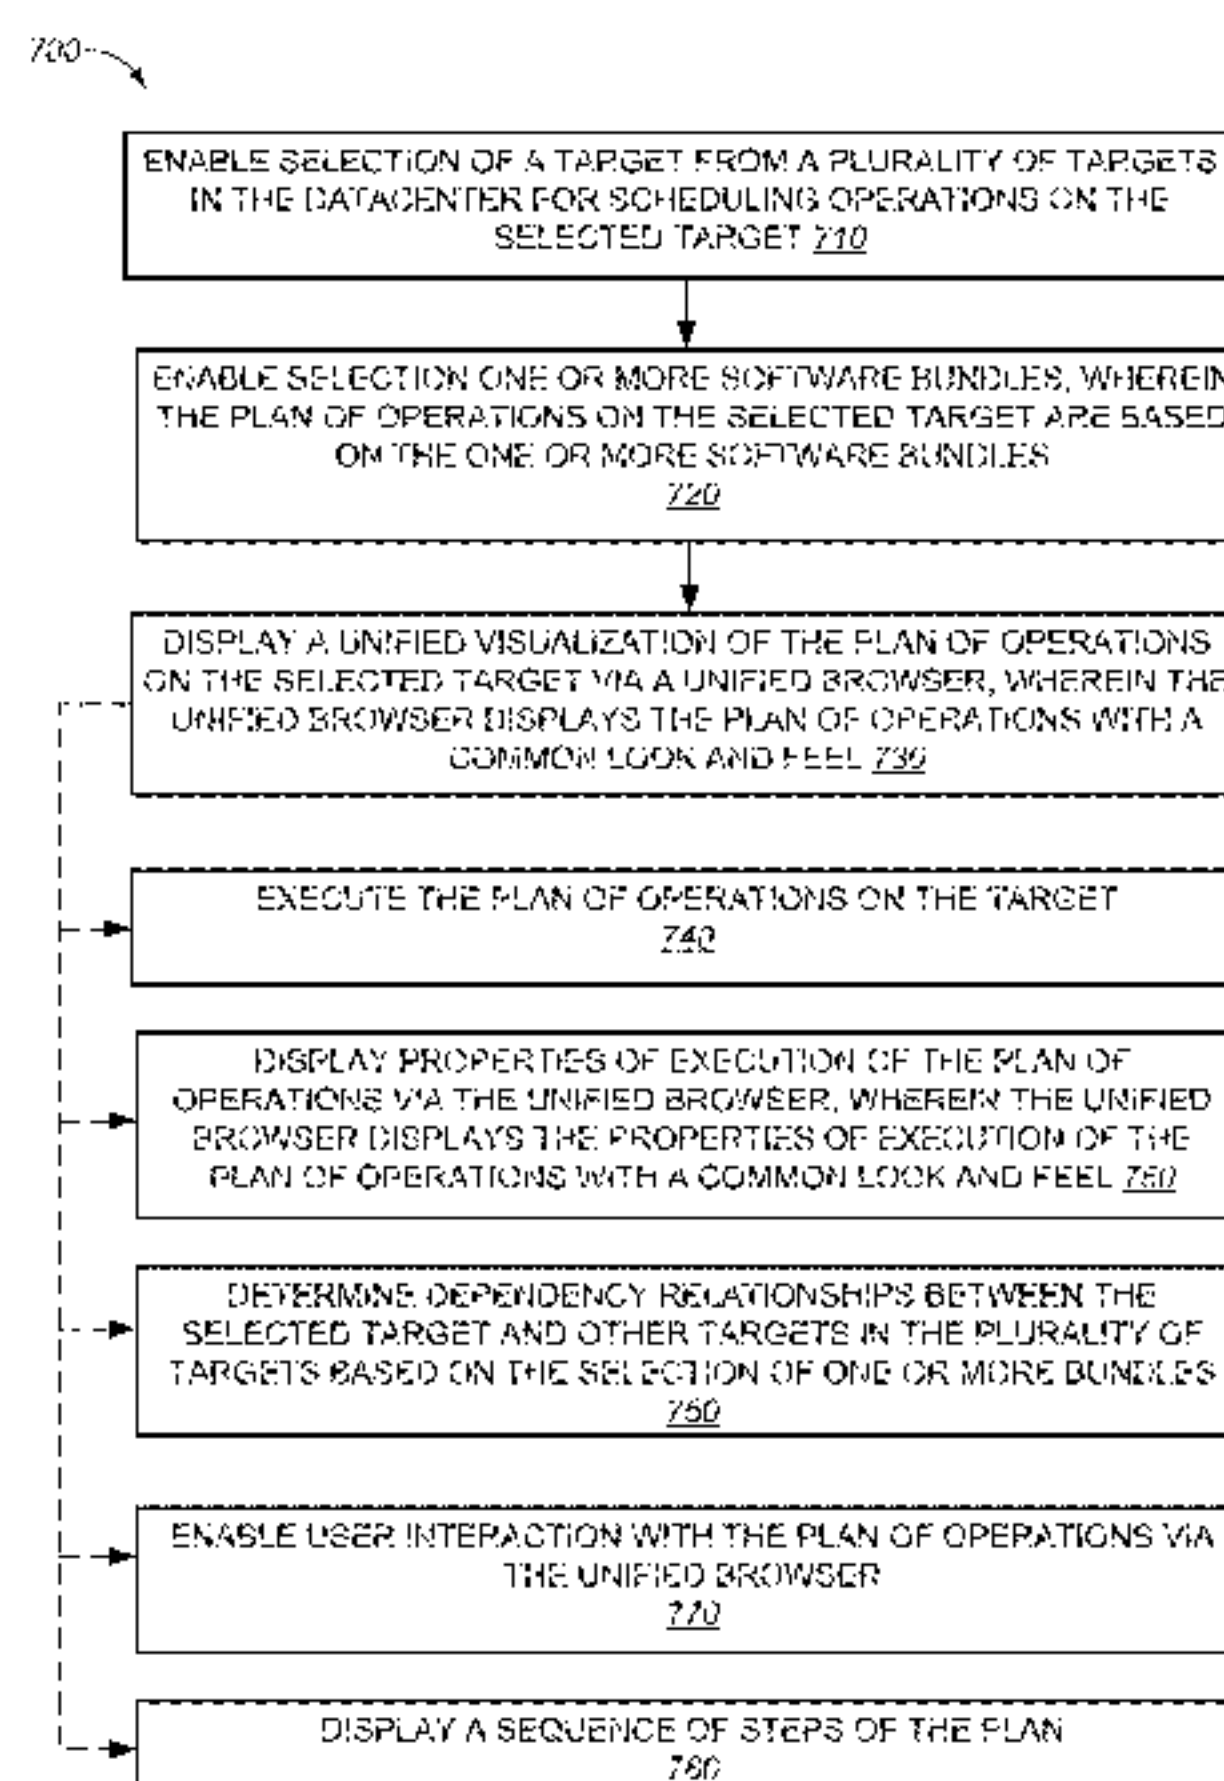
700

ENABLE SELECTION OF A TARGET FROM A PLURALITY OF TARGETS IN THE DATACENTER FOR SCHEDULING OPERATIONS ON THE SELECTED TARGET 710

ENABLE SELECTION ONE OR MORE SOFTWARE BUNDLES, WHEREIN THE PLAN OF OPERATIONS ON THE SELECTED TARGET ARE BASED ON THE ONE OR MORE SOFTWARE BUNDLES 720

DISPLAY A UNIFIED VISUALIZATION OF THE PLAN OF OPERATIONS ON THE SELECTED TARGET VIA A UNIFIED BROWSER, WHEREIN THE UNIFIED BROWSER DISPLAYS THE PLAN OF OPERATIONS WITH A COMMON LOOK AND FEEL 730

EXECUTE THE PLAN OF OPERATIONS ON THE TARGET 740

DISPLAY PROPERTIES OF EXECUTION OF THE PLAN OF OPERATIONS VIA THE UNIFIED BROWSER, WHEREIN THE UNIFIED BROWSER DISPLAYS THE PROPERTIES OF EXECUTION OF THE PLAN OF OPERATIONS WITH A COMMON LOOK AND FEEL 750

DETERMINE DEPENDENCY RELATIONSHIPS BETWEEN THE SELECTED TARGET AND OTHER TARGETS IN THE PLURALITY OF TARGETS BASED ON THE SELECTION OF ONE OR MORE BUNDLES 750

ENABLE USER INTERACTION WITH THE PLAN OF OPERATIONS VIA THE UNIFIED BROWSER 770

DISPLAY A SEQUENCE OF STEPS OF THE PLAN 780